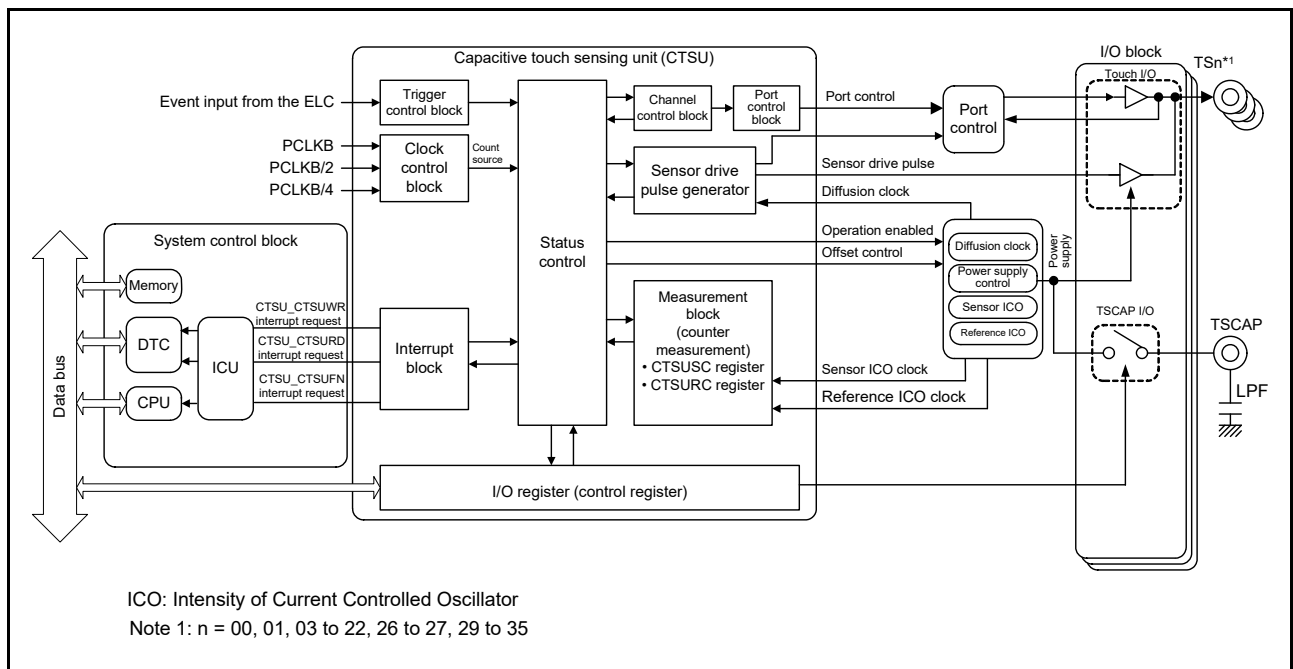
Capacitive touch sensing unit (CTSU)

I/O block

TSn*1

Touch I/O

Event input from the ELC

Trigger control block

Channel control block

Port control block

Port control

Port control

PCLKB

PCLKB/2

PCLKB/4

Clock control block

Count source

Sensor drive pulse generator

Sensor drive pulse

Diffusion clock

System control block

Status control

Operation enabled

Offset control

Diffusion clock

Power supply control

Power supply

Memory

Sensor ICO

Reference ICO

Measurement block (counter measurement)
• CTSUSC register
• CTSURC register

CTSU_CTSUWR interrupt request

DTC

CTSU_CTSURD interrupt request

ICU

Interrupt block

TSCAP I/O

TSCAP

CTSU_CTSUFN interrupt request

CPU

Sensor ICO clock

Reference ICO clock

LPF

Data bus

I/O register (control register)

ICO: Intensity of Current Controlled Oscillator
Note 1: n = 00, 01, 03 to 22, 26 to 27, 29 to 35